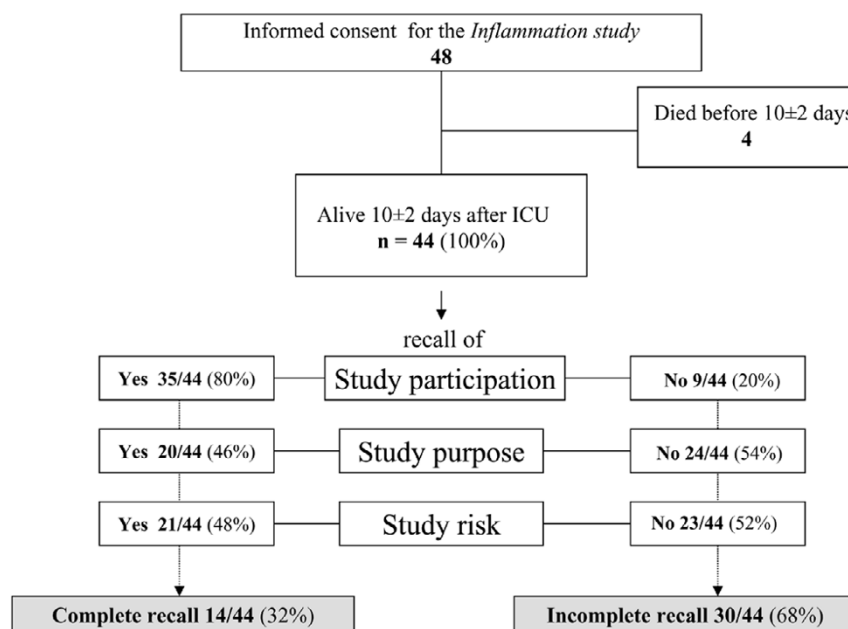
Informed consent for the *Inflammation study*
**48**

Died before 10±2 days
**4**

Alive 10±2 days after ICU
**n = 44** (100%)

recall of

**Yes 35/44** (80%)

Study participation

**No 9/44** (20%)

**Yes 20/44** (46%)

Study purpose

**No 24/44** (54%)

**Yes 21/44** (48%)

Study risk

**No 23/44** (52%)

**Complete recall 14/44** (32%)

**Incomplete recall 30/44** (68%)